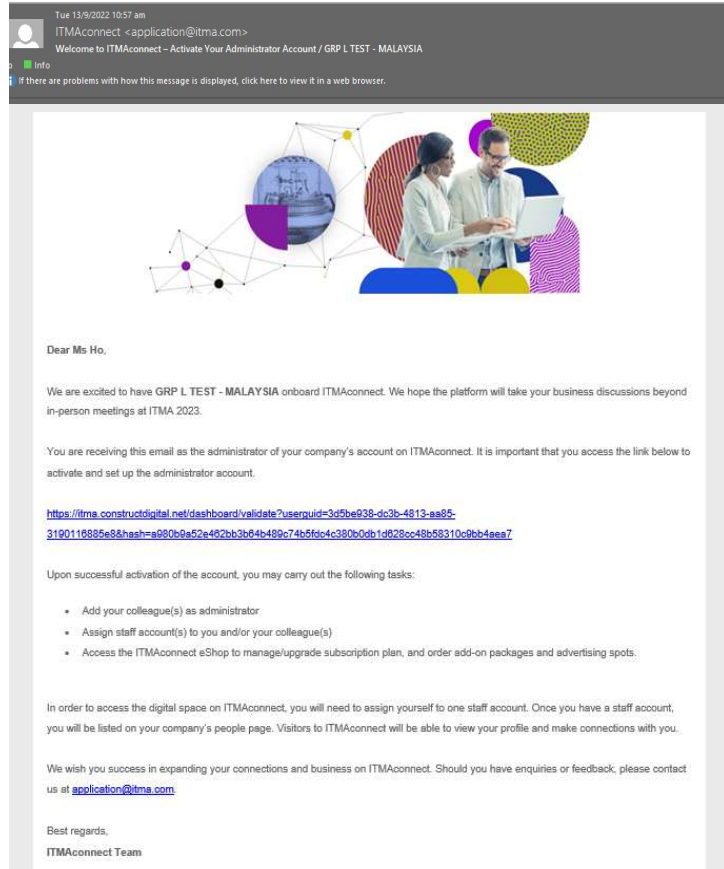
Tue 13/9/2022 10:57 am
ITMAconnect <application@itma.com>
Welcome to ITMAconnect – Activate Your Administrator Account / GRP L TEST - MALAYSIA
Info
If there are problems with how this message is displayed, click here to view it in a web browser.

Dear Ms Ho,

We are excited to have **GRP L TEST - MALAYSIA** onboard ITMAconnect. We hope the platform will take your business discussions beyond in-person meetings at ITMA 2023.

You are receiving this email as the administrator of your company's account on ITMAconnect. It is important that you access the link below to activate and set up the administrator account.

https://itma.constructdigital.net/dashboard/validate?userguid=3d5be938-dc3b-4813-aa85-3190116885e8&hash=a980b9a52e462bb3b64b489c74b5fdc4c380b0db1d628cc48b58310c9bb4aea7

Upon successful activation of the account, you may carry out the following tasks:

- Add your colleague(s) as administrator
- Assign staff account(s) to you and/or your colleague(s)
- Access the ITMAconnect eShop to manage/upgrade subscription plan, and order add-on packages and advertising spots.

In order to access the digital space on ITMAconnect, you will need to assign yourself to one staff account. Once you have a staff account, you will be listed on your company's people page. Visitors to ITMAconnect will be able to view your profile and make connections with you.

We wish you success in expanding your connections and business on ITMAconnect. Should you have enquiries or feedback, please contact us at application@itma.com.

Best regards,
**ITMAconnect Team**